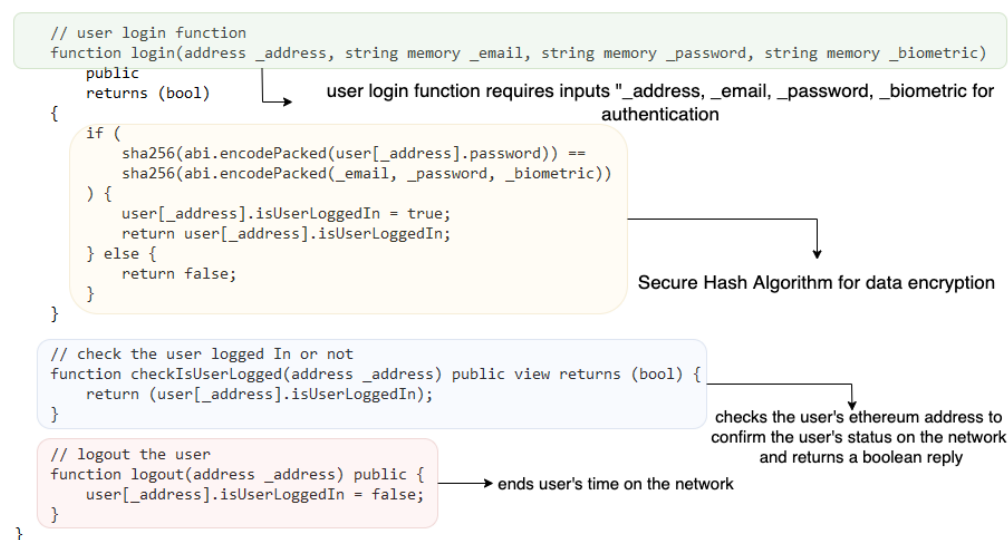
// user login function
function login(address _address, string memory _email, string memory _password, string memory _biometric)
    public
    returns (bool)
{
    if (
        sha256(abi.encodePacked(user[_address].password)) ==
        sha256(abi.encodePacked(_email, _password, _biometric))
    ) {
        user[_address].isUserLoggedIn = true;
        return user[_address].isUserLoggedIn;
    } else {
        return false;
    }
}

user login function requires inputs "_address, _email, _password, _biometric for authentication

Secure Hash Algorithm for data encryption

// check the user logged In or not
function checkIsUserLogged(address _address) public view returns (bool) {
    return (user[_address].isUserLoggedIn);
}

checks the user's ethereum address to confirm the user's status on the network and returns a boolean reply

// logout the user
function logout(address _address) public {
    user[_address].isUserLoggedIn = false;
}

ends user's time on the network

}